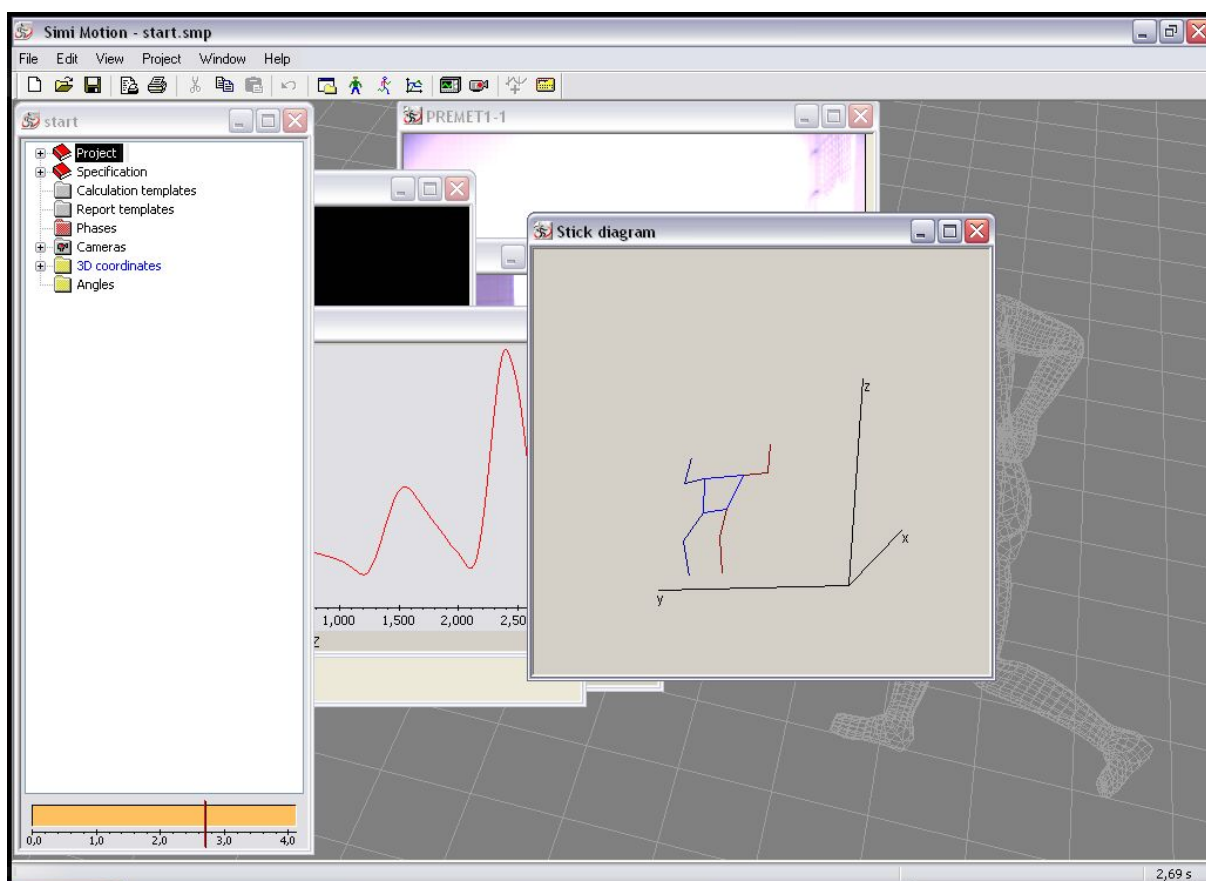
Simi Motion - start.smp

File Edit View Project Window Help

start

Project
Specification
Calculation templates
Report templates
Phases
Cameras
3D coordinates
Angles

0,0 1,0 2,0 3,0 4,0

PREMET1-1

1,000 1,500 2,000 2,50

Stick diagram

z
x
y

2,69 s